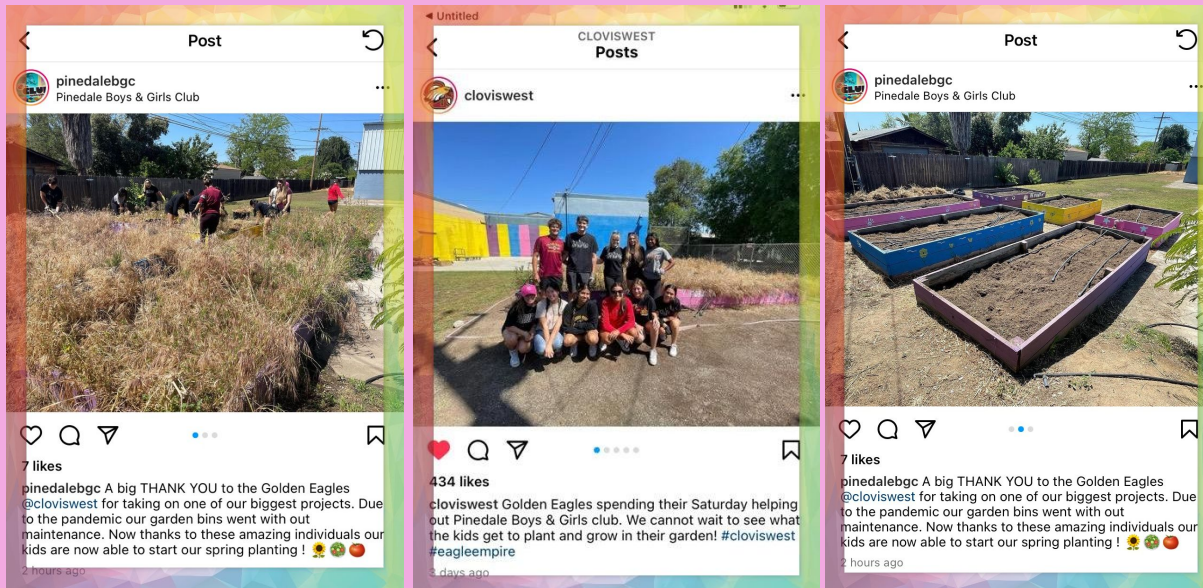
Post

pinedalebgc
Pinedale Boys & Girls Club

7 likes

pinedalebgc A big THANK YOU to the Golden Eagles @cloviswest for taking on one of our biggest projects. Due to the pandemic our garden bins went with out maintenance. Now thanks to these amazing individuals our kids are now able to start our spring planting ! 🌻🥗🍅

2 hours ago

◂ Untitled

CLOVISWEST
Posts

cloviswest

434 likes

cloviswest Golden Eagles spending their Saturday helping out Pinedale Boys & Girls club. We cannot wait to see what the kids get to plant and grow in their garden! #cloviswest #eagleempire

3 days ago

Post

pinedalebgc
Pinedale Boys & Girls Club

7 likes

pinedalebgc A big THANK YOU to the Golden Eagles @cloviswest for taking on one of our biggest projects. Due to the pandemic our garden bins went with out maintenance. Now thanks to these amazing individuals our kids are now able to start our spring planting ! 🌻🥗🍅

2 hours ago